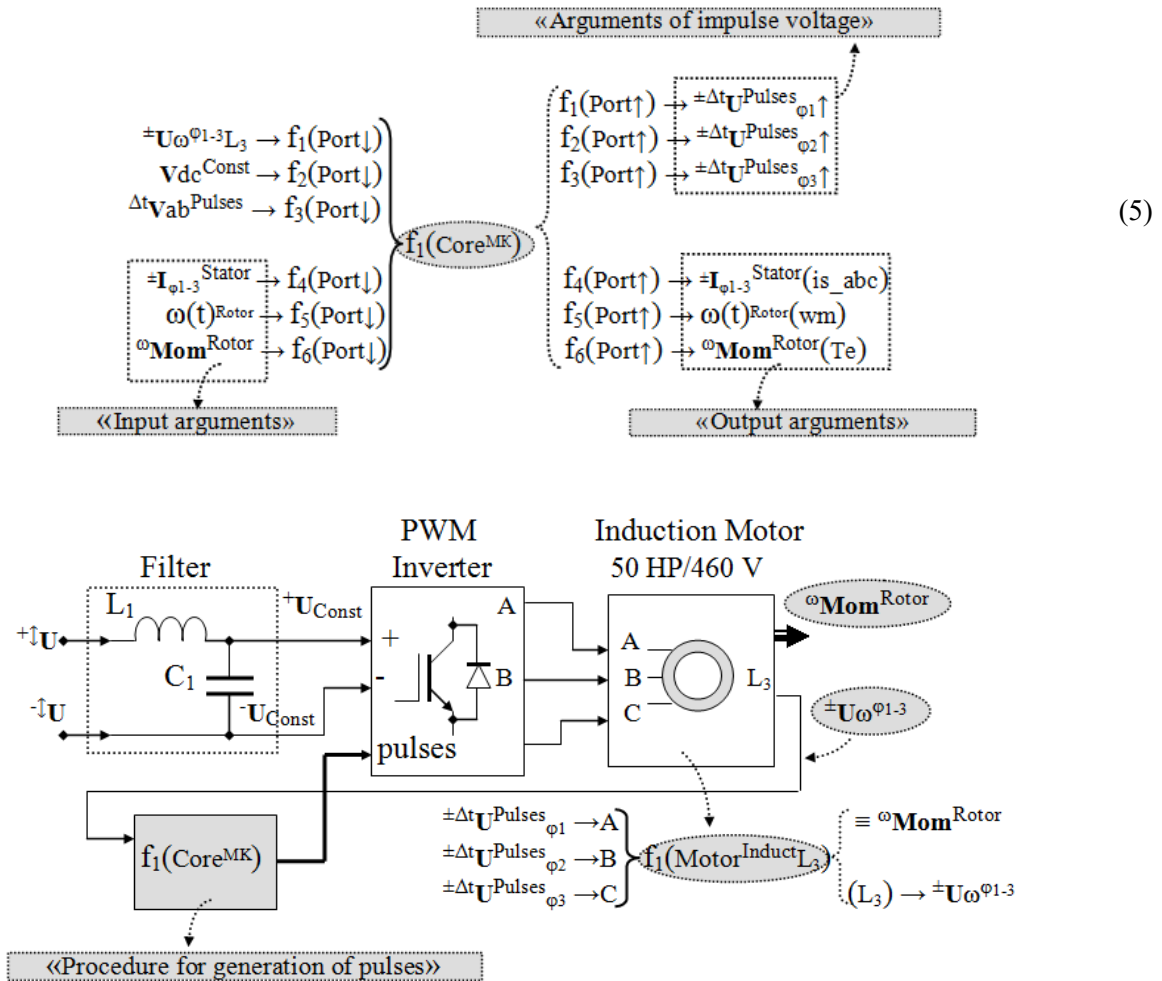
«Arguments of impulse voltage»

$^{\pm}\mathbf{U}\omega^{\varphi1\text{-}3}L_3 \rightarrow f_1(\text{Port}\downarrow)$
$\mathbf{V}dc^{\text{Const}} \rightarrow f_2(\text{Port}\downarrow)$
$^{\Delta t}\mathbf{V}ab^{\text{Pulses}} \rightarrow f_3(\text{Port}\downarrow)$
$^{\pm}\mathbf{I}_{\varphi1\text{-}3}{}^{\text{Stator}} \rightarrow f_4(\text{Port}\downarrow)$
$\omega(t)^{\text{Rotor}} \rightarrow f_5(\text{Port}\downarrow)$
$^{\omega}\mathbf{Mom}^{\text{Rotor}} \rightarrow f_6(\text{Port}\downarrow)$

$f_1(\text{Core}^{\text{MK}})$

$f_1(\text{Port}\uparrow) \rightarrow {}^{\pm\Delta t}\mathbf{U}^{\text{Pulses}}{}_{\varphi1}\uparrow$
$f_2(\text{Port}\uparrow) \rightarrow {}^{\pm\Delta t}\mathbf{U}^{\text{Pulses}}{}_{\varphi2}\uparrow$
$f_3(\text{Port}\uparrow) \rightarrow {}^{\pm\Delta t}\mathbf{U}^{\text{Pulses}}{}_{\varphi3}\uparrow$
$f_4(\text{Port}\uparrow) \rightarrow {}^{\pm}\mathbf{I}_{\varphi1\text{-}3}{}^{\text{Stator}}(\text{is\_abc})$
$f_5(\text{Port}\uparrow) \rightarrow \omega(t)^{\text{Rotor}}(\text{wm})$
$f_6(\text{Port}\uparrow) \rightarrow {}^{\omega}\mathbf{Mom}^{\text{Rotor}}(\text{Te})$

(5)

«Input arguments»

«Output arguments»

Filter
PWM Inverter
Induction Motor 50 HP/460 V

$^{+}\updownarrow\mathbf{U}$
$L_1$
$^{+}\mathbf{U}_{\text{Const}}$
$C_1$
$^{-}\updownarrow\mathbf{U}$
$^{-}\mathbf{U}_{\text{Const}}$
+
-
A
B
pulses
A
B
C
$L_3$
$^{\omega}\mathbf{Mom}^{\text{Rotor}}$
$^{\pm}\mathbf{U}\omega^{\varphi1\text{-}3}$

$f_1(\text{Core}^{\text{MK}})$

$^{\pm\Delta t}\mathbf{U}^{\text{Pulses}}{}_{\varphi1} \rightarrow A$
$^{\pm\Delta t}\mathbf{U}^{\text{Pulses}}{}_{\varphi2} \rightarrow B$
$^{\pm\Delta t}\mathbf{U}^{\text{Pulses}}{}_{\varphi3} \rightarrow C$

$f_1(\text{Motor}^{\text{Induct}}L_3)$

$\equiv {}^{\omega}\mathbf{Mom}^{\text{Rotor}}$
$(L_3) \rightarrow {}^{\pm}\mathbf{U}\omega^{\varphi1\text{-}3}$

«Procedure for generation of pulses»